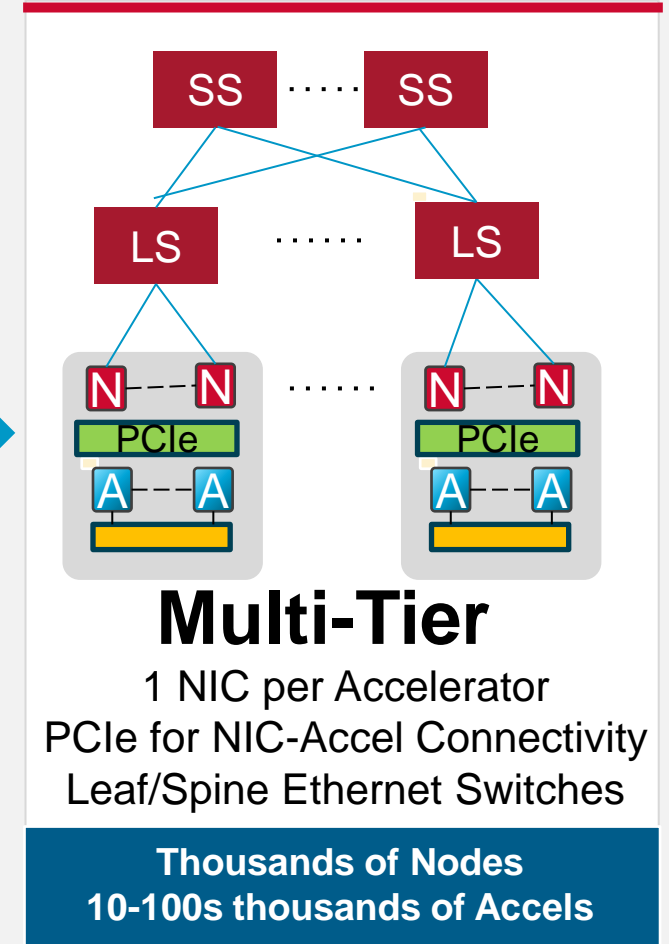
SS ····· SS

LS ······ LS

N N ······ N N

PCIe PCIe

A A A A

Multi-Tier

1 NIC per Accelerator
PCIe for NIC-Accel Connectivity
Leaf/Spine Ethernet Switches

Thousands of Nodes
10-100s thousands of Accels